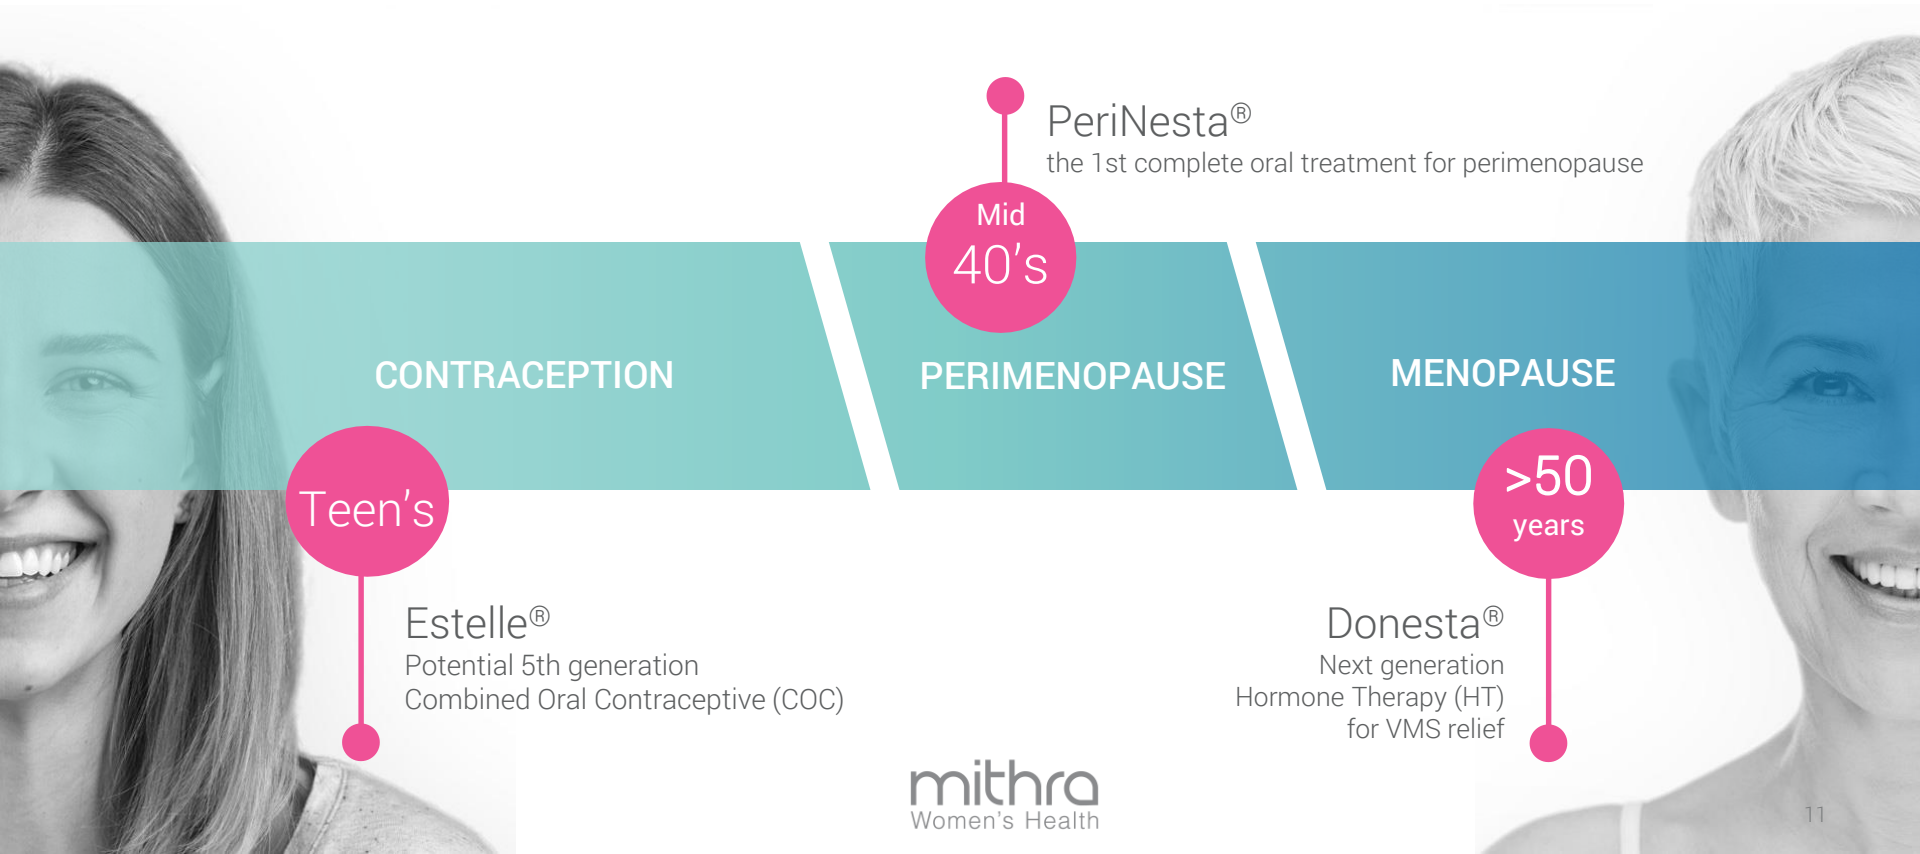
PeriNesta®
the 1st complete oral treatment for perimenopause

Mid
40's

CONTRACEPTION

PERIMENOPAUSE

MENOPAUSE

Teen's

>50
years

Estelle®
Potential 5th generation
Combined Oral Contraceptive (COC)

Donesta®
Next generation
Hormone Therapy (HT)
for VMS relief

mithra
Women's Health

11